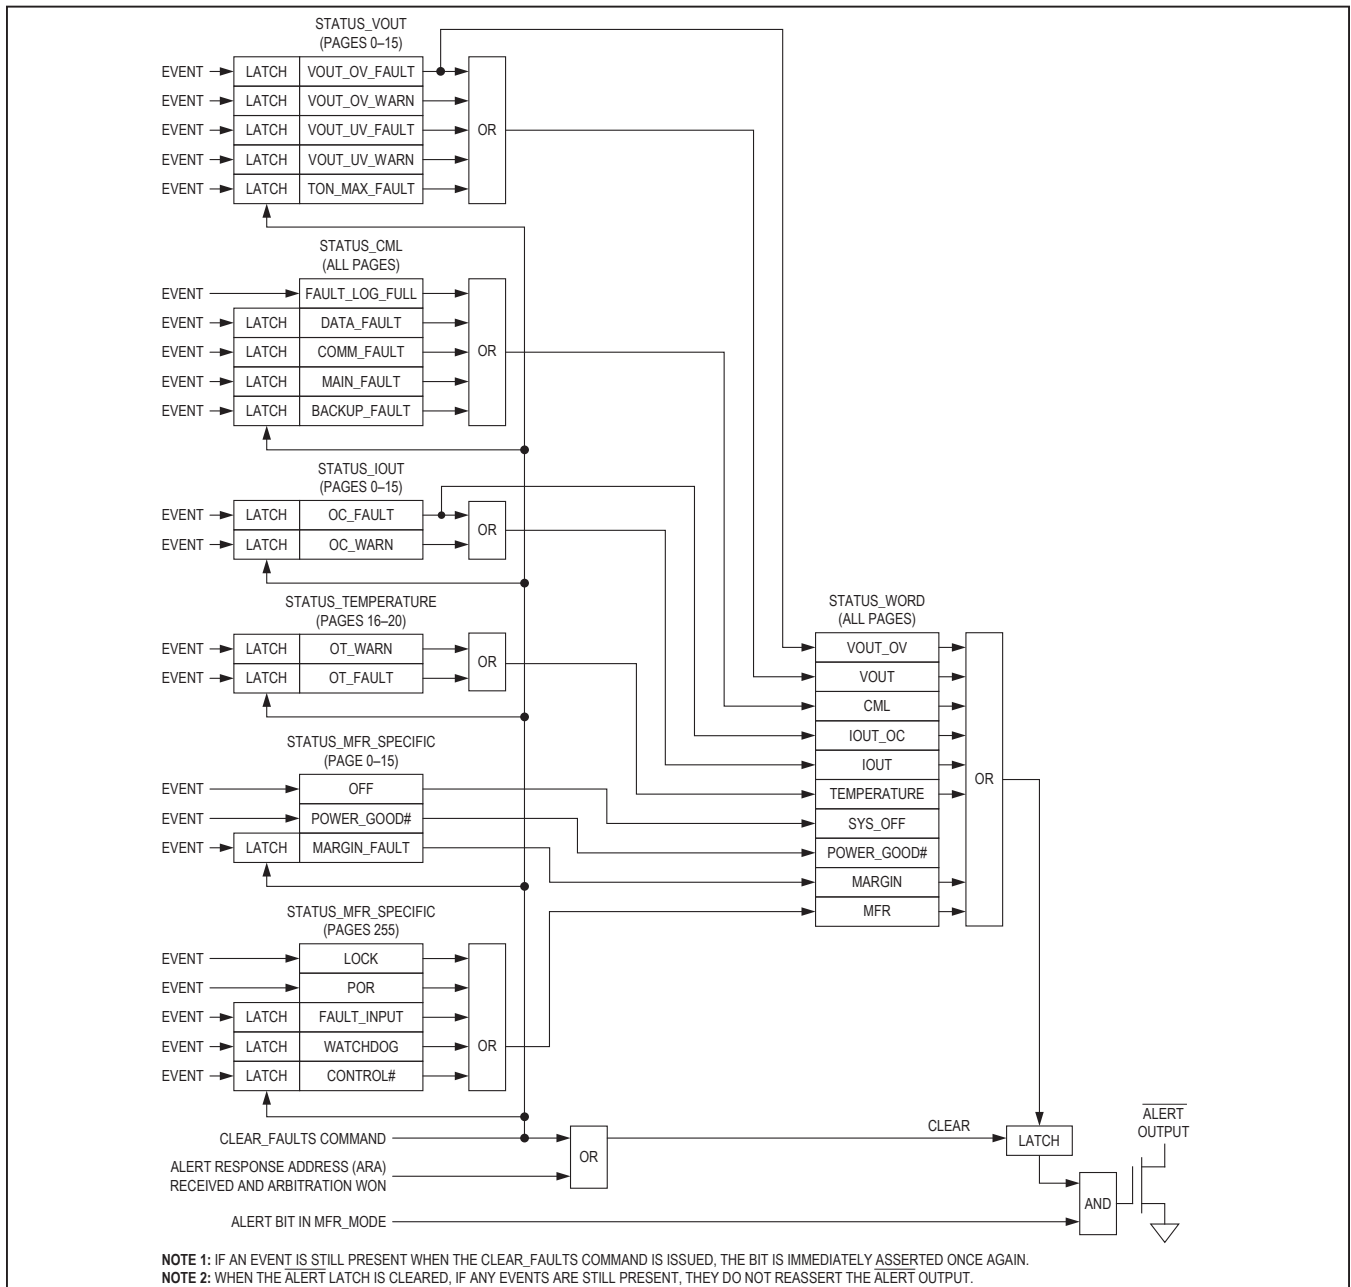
STATUS_VOUT
(PAGES 0–15)

EVENT LATCH VOUT_OV_FAULT
EVENT LATCH VOUT_OV_WARN
EVENT LATCH VOUT_UV_FAULT
EVENT LATCH VOUT_UV_WARN
EVENT LATCH TON_MAX_FAULT
OR

STATUS_CML
(ALL PAGES)

EVENT FAULT_LOG_FULL
EVENT LATCH DATA_FAULT
EVENT LATCH COMM_FAULT
EVENT LATCH MAIN_FAULT
EVENT LATCH BACKUP_FAULT
OR

STATUS_IOUT
(PAGES 0–15)

EVENT LATCH OC_FAULT
EVENT LATCH OC_WARN
OR

STATUS_TEMPERATURE
(PAGES 16–20)

EVENT LATCH OT_WARN
EVENT LATCH OT_FAULT
OR

STATUS_MFR_SPECIFIC
(PAGE 0–15)

EVENT OFF
EVENT POWER_GOOD#
EVENT LATCH MARGIN_FAULT

STATUS_MFR_SPECIFIC
(PAGES 255)

EVENT LOCK
EVENT POR
EVENT LATCH FAULT_INPUT
EVENT LATCH WATCHDOG
EVENT LATCH CONTROL#
OR

STATUS_WORD
(ALL PAGES)

VOUT_OV
VOUT
CML
IOUT_OC
IOUT
TEMPERATURE
SYS_OFF
POWER_GOOD#
MARGIN
MFR
OR

CLEAR_FAULTS COMMAND
ALERT RESPONSE ADDRESS (ARA) RECEIVED AND ARBITRATION WON
OR
CLEAR
LATCH
$\overline{\text{ALERT}}$ OUTPUT
ALERT BIT IN MFR_MODE
AND

NOTE 1: IF AN EVENT IS STILL PRESENT WHEN THE CLEAR_FAULTS COMMAND IS ISSUED, THE BIT IS IMMEDIATELY ASSERTED ONCE AGAIN.
NOTE 2: WHEN THE $\overline{\text{ALERT}}$ LATCH IS CLEARED, IF ANY EVENTS ARE STILL PRESENT, THEY DO NOT REASSERT THE $\overline{\text{ALERT}}$ OUTPUT.